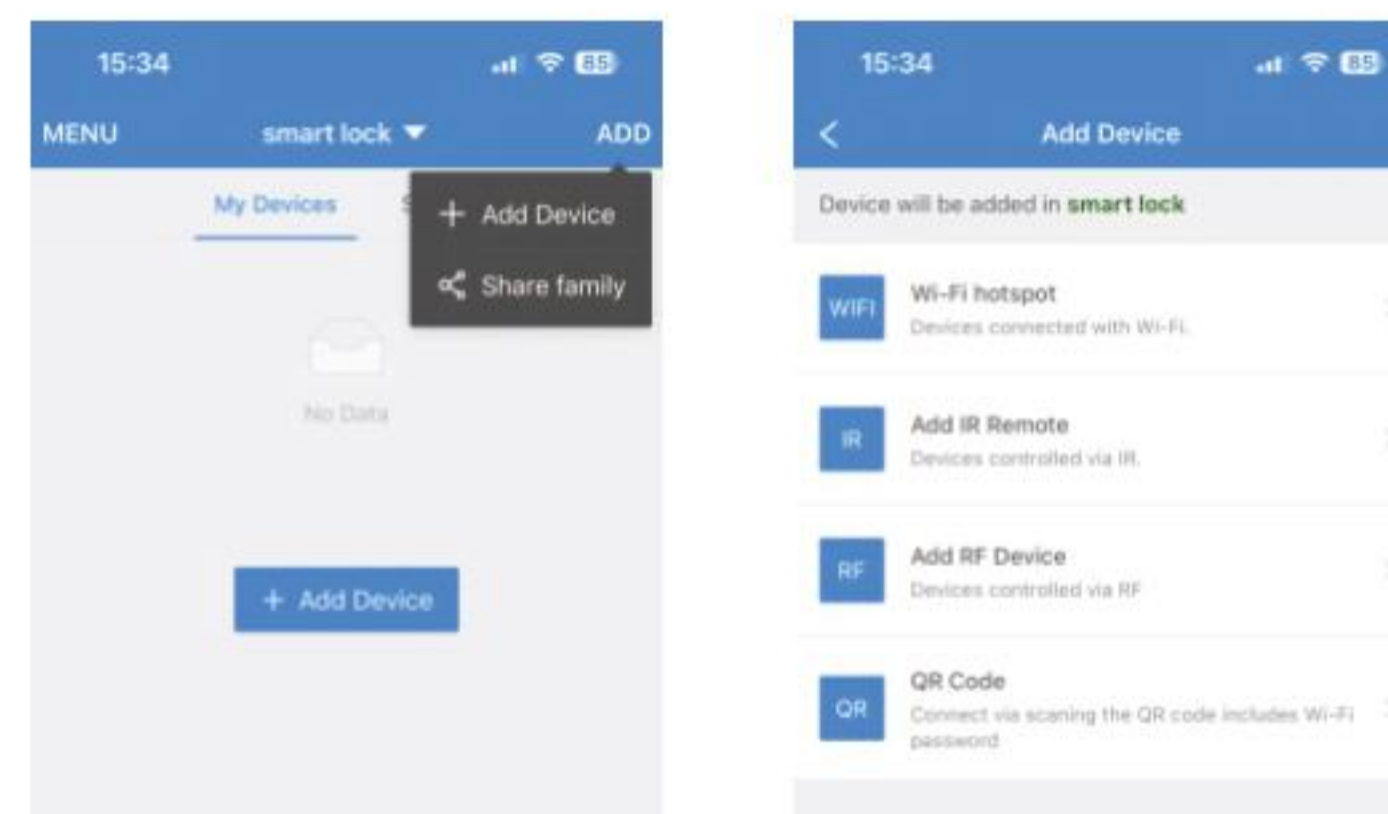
15:34

85

MENU

smart lock

ADD

My Devices

S

+ Add Device

Share family

No Data

+ Add Device

15:34

85

Add Device

Device will be added in smart lock

WIFI

Wi-Fi hotspot

Devices connected with Wi-Fi.

IR

Add IR Remote

Devices controlled via IR.

RF

Add RF Device

Devices controlled via RF

QR

QR Code

Connect via scaning the QR code includes Wi-Fi password